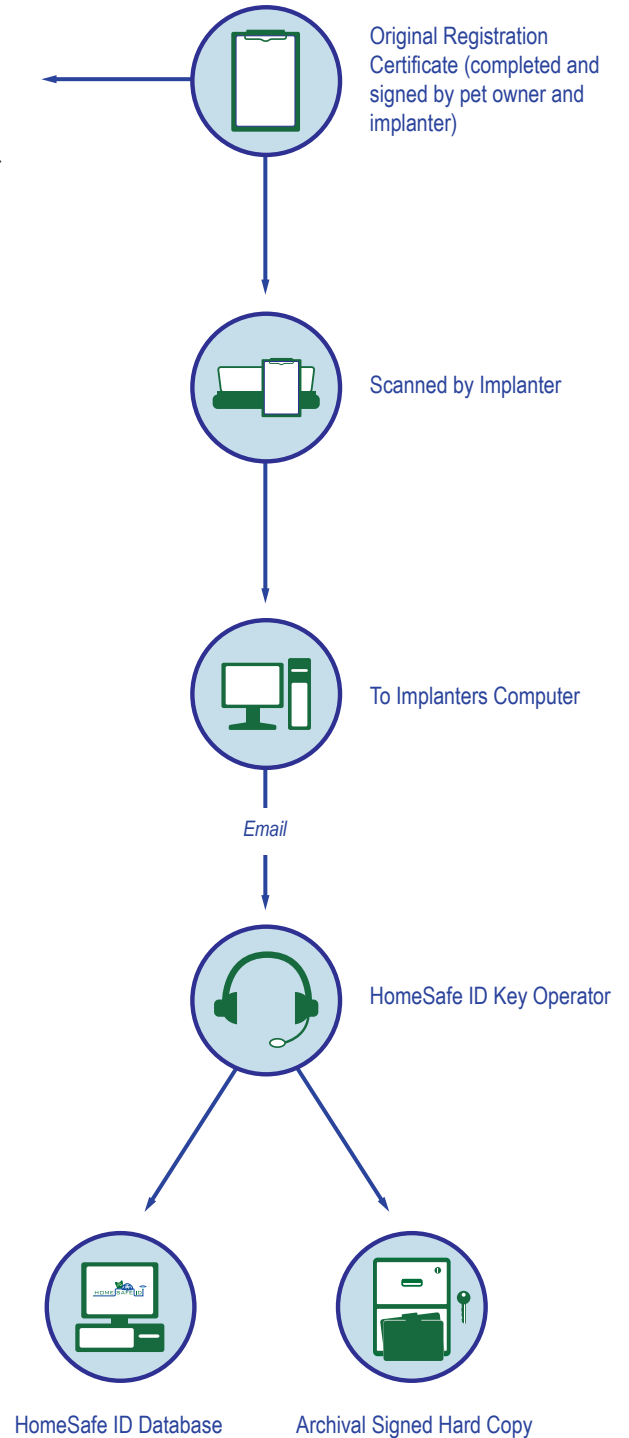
Original Registration Certificate (completed and signed by pet owner and implanter)

Scanned by Implanter

To Implanters Computer

Email

HomeSafe ID Key Operator

HOMESAFE ID

HomeSafe ID Database

Archival Signed Hard Copy